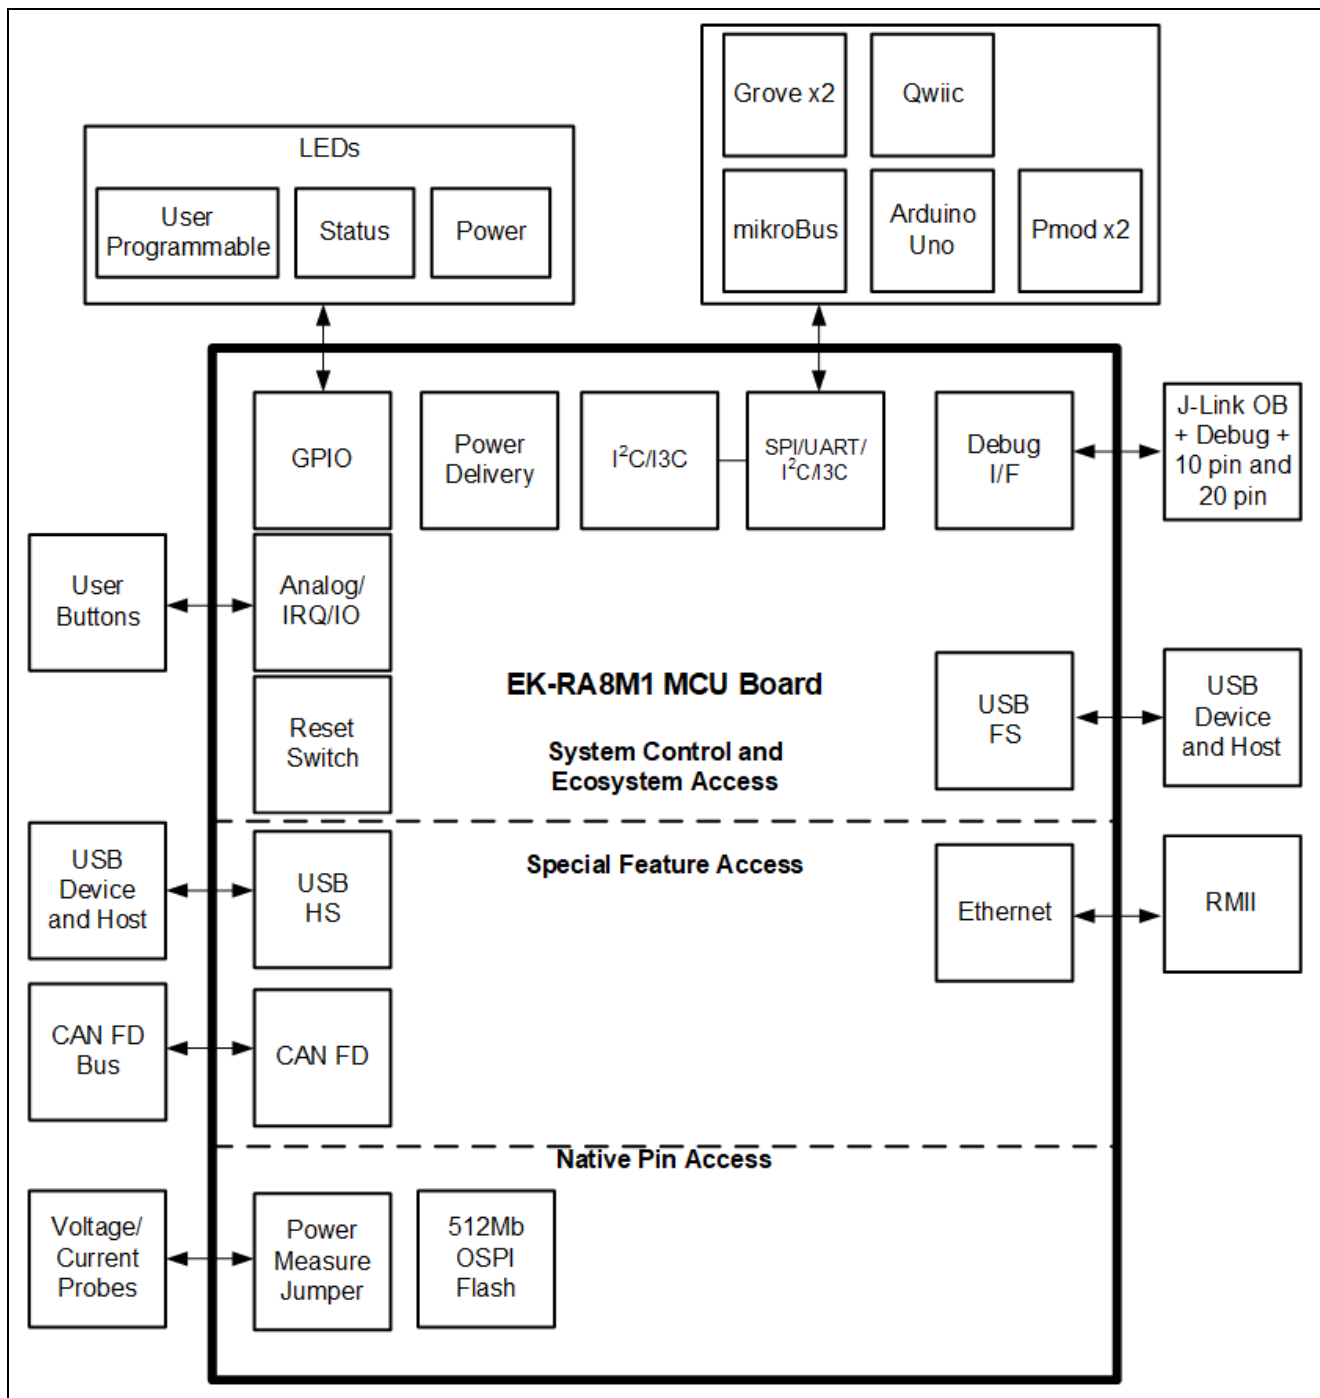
LEDs

User Programmable

Status

Power

Grove x2

Qwiic

mikroBus

Arduino Uno

Pmod x2

GPIO

Power Delivery

$I^2C$/I3C

SPI/UART/ $I^2C$/I3C

Debug I/F

J-Link OB + Debug + 10 pin and 20 pin

User Buttons

Analog/ IRQ/IO

Reset Switch

EK-RA8M1 MCU Board

System Control and Ecosystem Access

USB FS

USB Device and Host

Special Feature Access

USB Device and Host

USB HS

Ethernet

RMII

CAN FD Bus

CAN FD

Native Pin Access

Voltage/ Current Probes

Power Measure Jumper

512Mb OSPI Flash